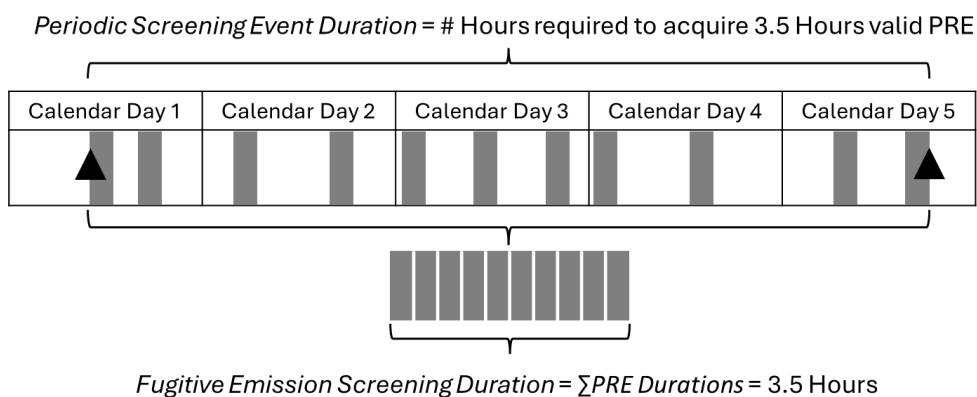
*Periodic Screening Event Duration* = # Hours required to acquire 3.5 Hours valid PRE

| Calendar Day 1 | Calendar Day 2 | Calendar Day 3 | Calendar Day 4 | Calendar Day 5 |
|---|---|---|---|---|

*Fugitive Emission Screening Duration* = $\sum$*PRE Durations* = 3.5 Hours